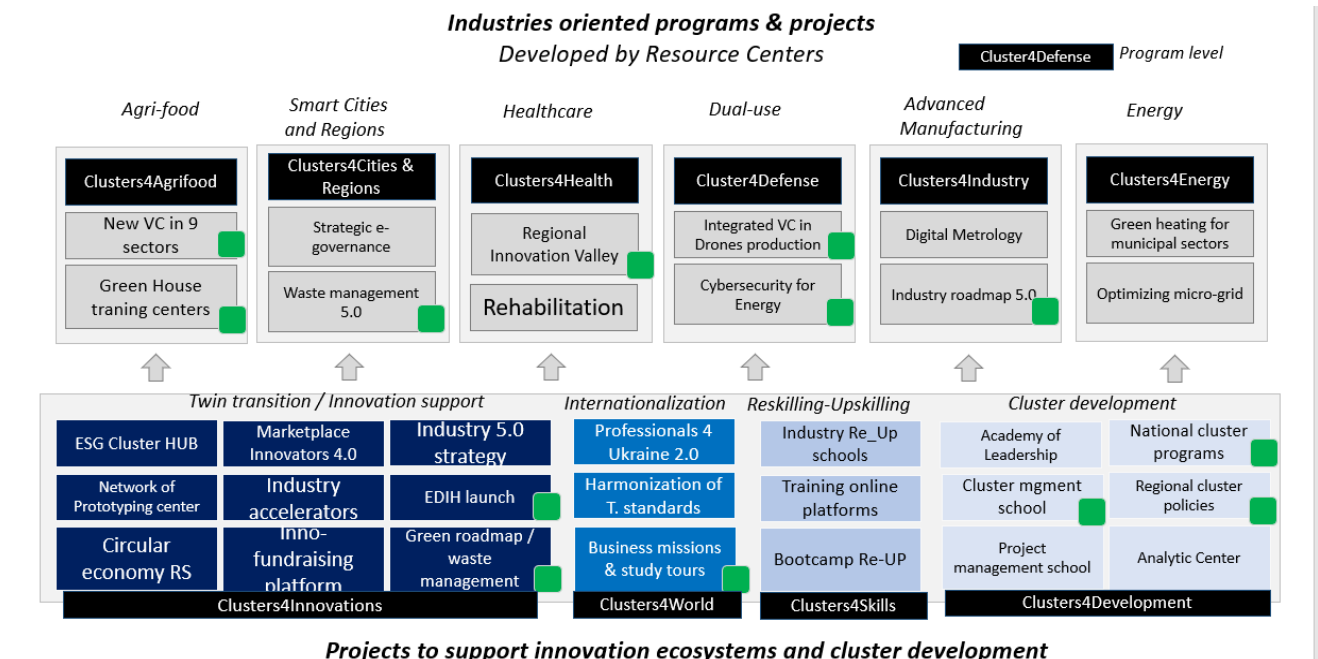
Industries oriented programs & projects
Developed by Resource Centers

Cluster4Defense Program level

Agri-food

Clusters4Agrifood

New VC in 9 sectors

Green House traning centers

Smart Cities and Regions

Clusters4Cities & Regions

Strategic e-governance

Waste management 5.0

Healthcare

Clusters4Health

Regional Innovation Valley

Rehabilitation

Dual-use

Cluster4Defense

Integrated VC in Drones production

Cybersecurity for Energy

Advanced Manufacturing

Clusters4Industry

Digital Metrology

Industry roadmap 5.0

Energy

Clusters4Energy

Green heating for municipal sectors

Optimizing micro-grid

Twin transition / Innovation support

ESG Cluster HUB

Marketplace Innovators 4.0

Industry 5.0 strategy

Network of Prototyping center

Industry accelerators

EDIH launch

Circular economy RS

Inno-fundraising platform

Green roadmap / waste management

Clusters4Innovations

Internationalization

Professionals 4 Ukraine 2.0

Harmonization of T. standards

Business missions & study tours

Clusters4World

Reskilling-Upskilling

Industry Re_Up schools

Training online platforms

Bootcamp Re-UP

Clusters4Skills

Cluster development

Academy of Leadership

National cluster programs

Cluster mgment school

Regional cluster policies

Project management school

Analytic Center

Clusters4Development

Projects to support innovation ecosystems and cluster development